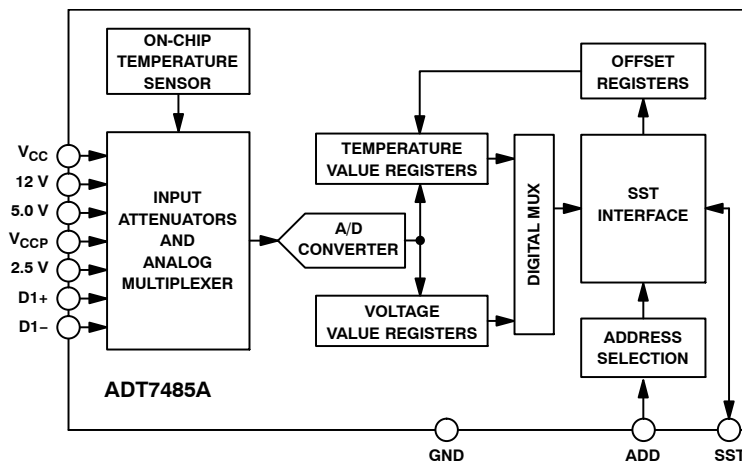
ON-CHIP TEMPERATURE SENSOR

OFFSET REGISTERS

$V_{CC}$

12 V

5.0 V

$V_{CCP}$

2.5 V

D1+

D1–

INPUT ATTENUATORS AND ANALOG MULTIPLEXER

A/D CONVERTER

TEMPERATURE VALUE REGISTERS

VOLTAGE VALUE REGISTERS

DIGITAL MUX

SST INTERFACE

ADDRESS SELECTION

ADT7485A

GND

ADD

SST